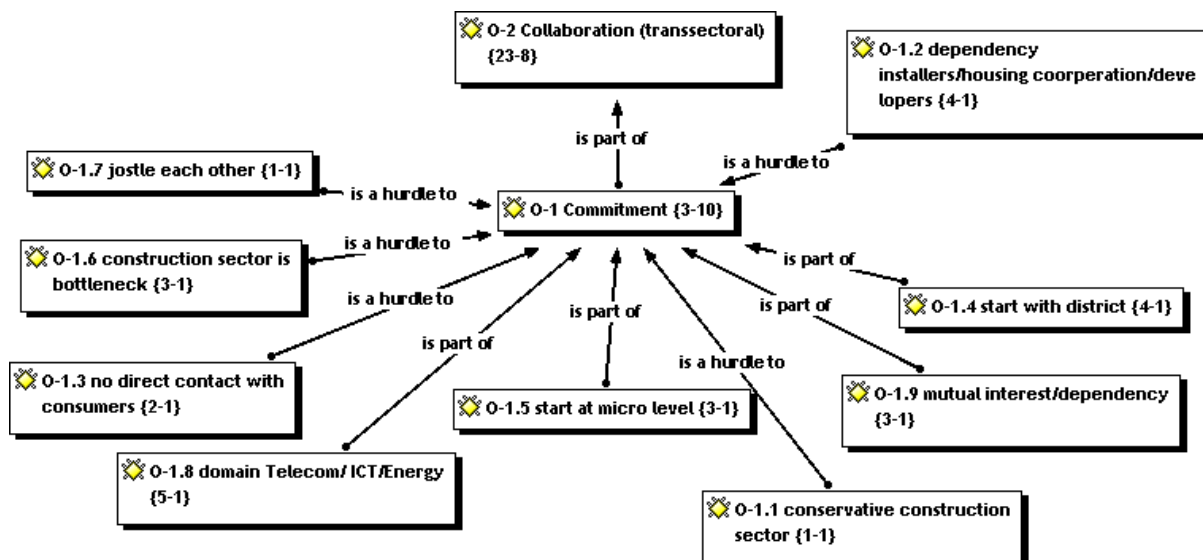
O-2 Collaboration (transsectoral) {23-8}

O-1.2 dependency installers/housing coorperation/developers {4-1}

is part of

is a hurdle to

O-1.7 jostle each other {1-1}

is a hurdle to

O-1 Commitment {3-10}

O-1.6 construction sector is bottleneck {3-1}

is a hurdle to

is part of

is a hurdle to

O-1.4 start with district {4-1}

is part of

is part of

is part of

is a hurdle to

O-1.3 no direct contact with consumers {2-1}

O-1.5 start at micro level {3-1}

O-1.9 mutual interest/dependency {3-1}

O-1.8 domain Telecom/ ICT/Energy {5-1}

O-1.1 conservative construction sector {1-1}